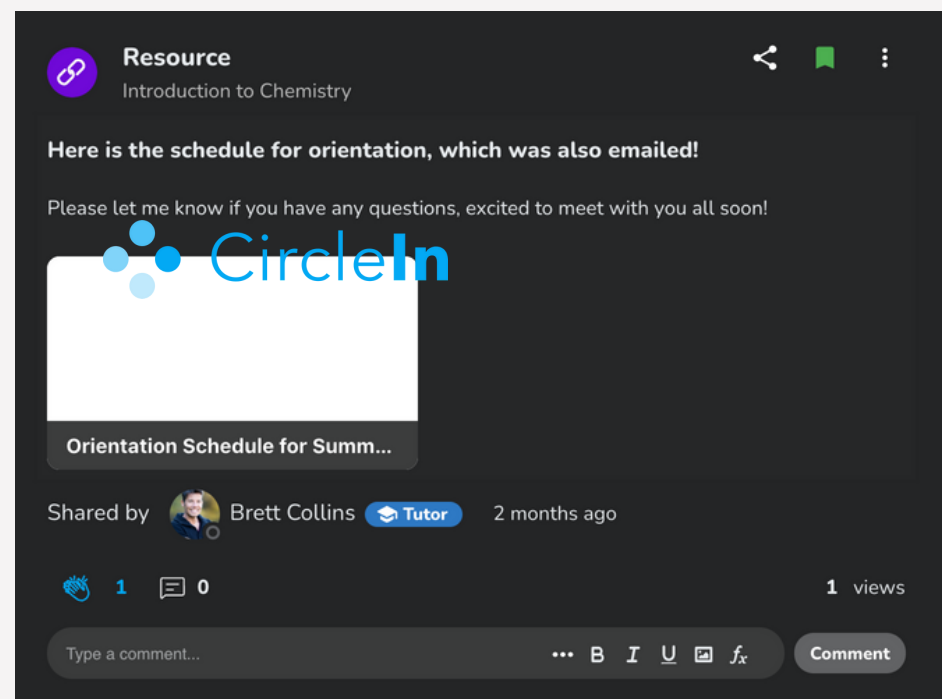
Resource
Introduction to Chemistry

**Here is the schedule for orientation, which was also emailed!**

Please let me know if you have any questions, excited to meet with you all soon!

CircleIn

Orientation Schedule for Summ...

Shared by Brett Collins Tutor 2 months ago

1 0 1 views

Type a comment... ••• B I U $f_x$ Comment